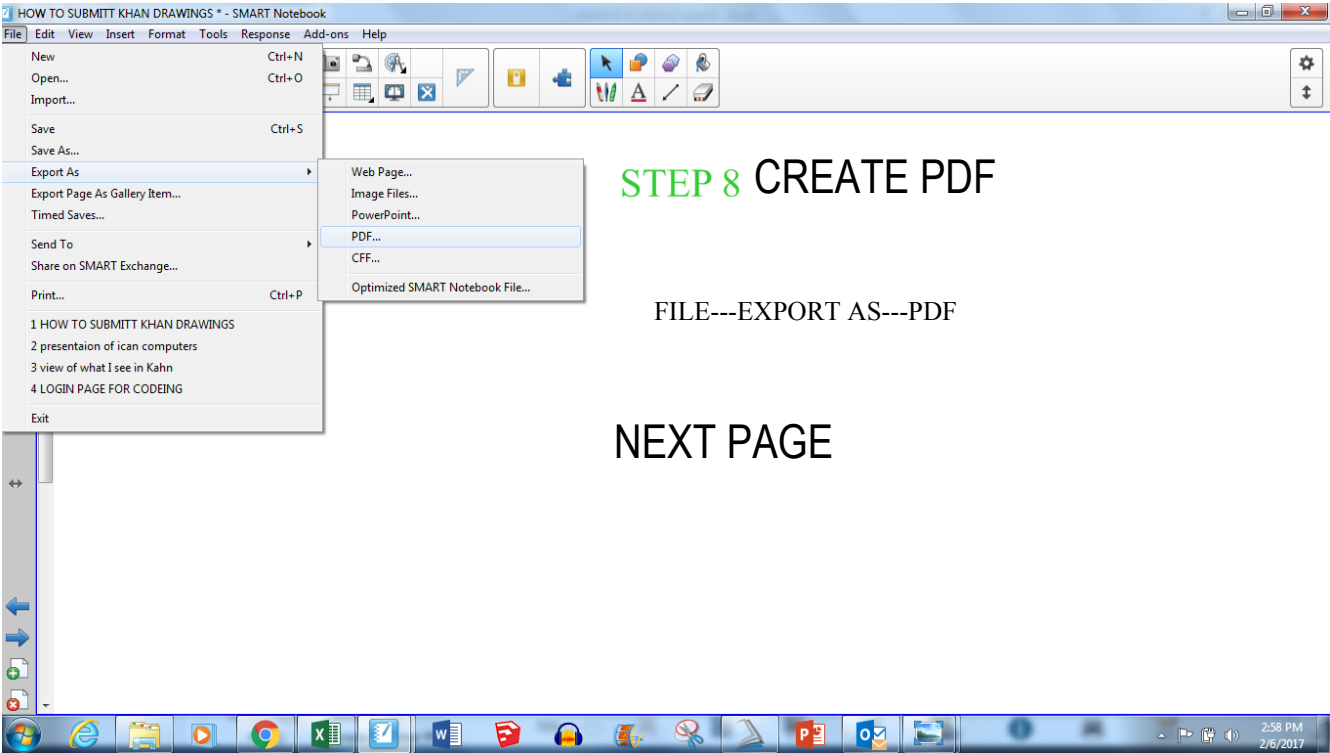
HOW TO SUBMITT KHAN DRAWINGS * - SMART Notebook

File Edit View Insert Format Tools Response Add-ons Help

New Ctrl+N
Open... Ctrl+O
Import...
Save Ctrl+S
Save As...
Export As
Export Page As Gallery Item...
Timed Saves...
Send To
Share on SMART Exchange...
Print... Ctrl+P
1 HOW TO SUBMITT KHAN DRAWINGS
2 presentaion of ican computers
3 view of what I see in Kahn
4 LOGIN PAGE FOR CODEING
Exit

Web Page...
Image Files...
PowerPoint...
PDF...
CFF...
Optimized SMART Notebook File...

STEP 8 CREATE PDF

FILE---EXPORT AS---PDF

NEXT PAGE

2:58 PM
2/6/2017